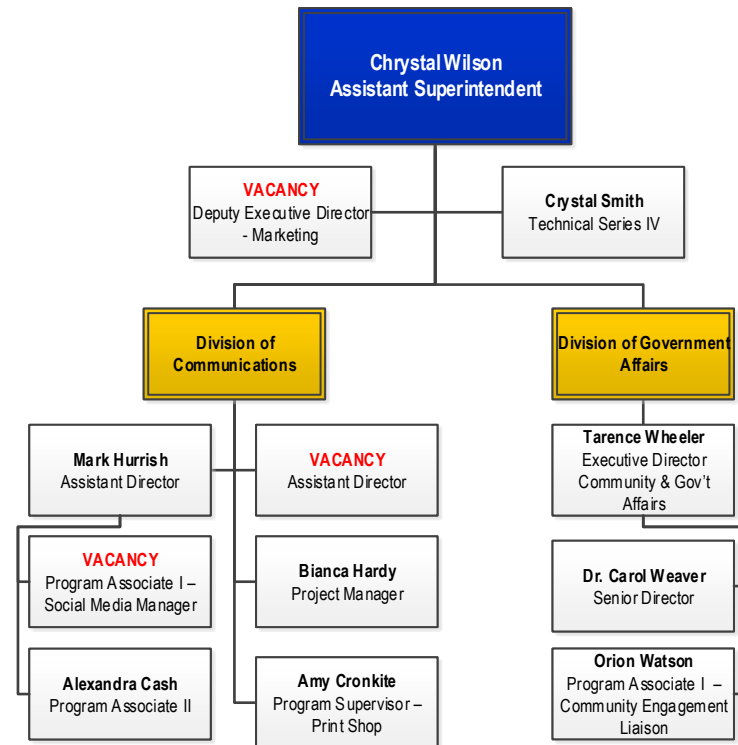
Chrystal Wilson
Assistant Superintendent

VACANCY
Deputy Executive Director - Marketing

Crystal Smith
Technical Series IV

Division of Communications

Division of Government Affairs

Mark Hurrish
Assistant Director

VACANCY
Assistant Director

VACANCY
Program Associate I – Social Media Manager

Bianca Hardy
Project Manager

Alexandra Cash
Program Associate II

Amy Cronkite
Program Supervisor – Print Shop

Tarence Wheeler
Executive Director Community & Gov't Affairs

Dr. Carol Weaver
Senior Director

Orion Watson
Program Associate I – Community Engagement Liaison